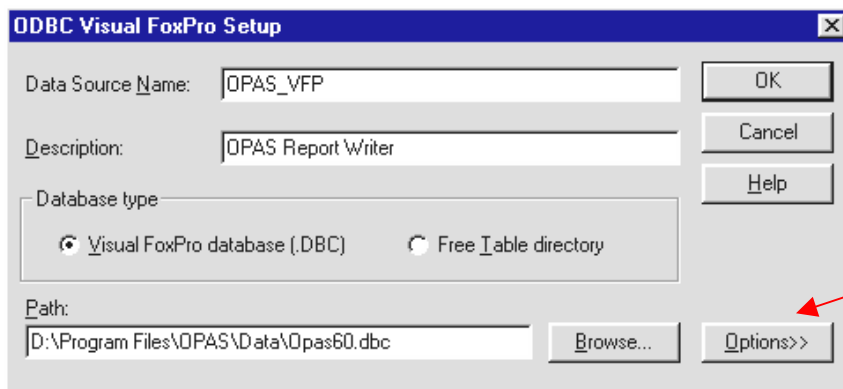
ODBC Visual FoxPro Setup

Data Source Name: OPAS_VFP

Description: OPAS Report Writer

Database type

Visual FoxPro database (.DBC)

Free Table directory

Path:

D:\Program Files\OPAS\Data\Opas60.dbc

Browse...

OK

Cancel

Help

Options>>